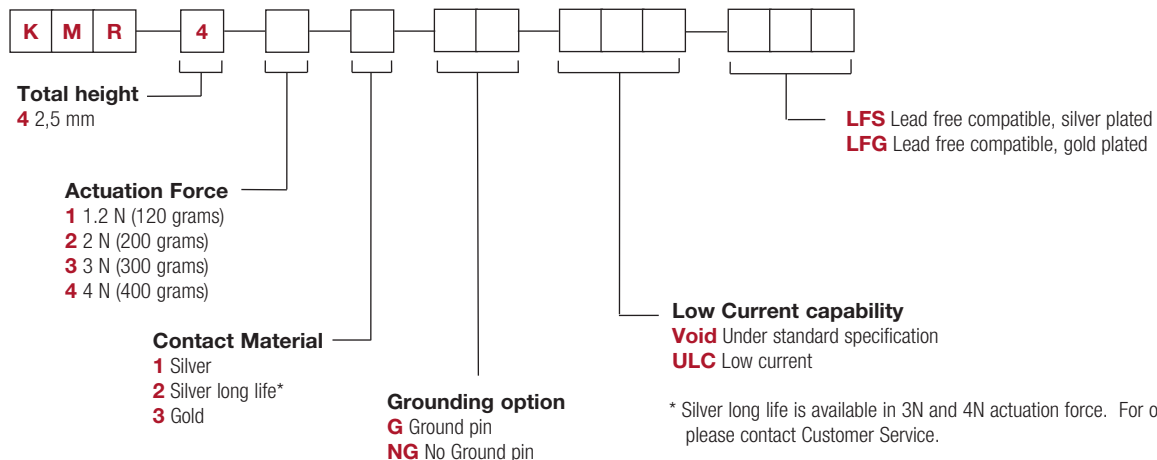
| K | M | R |

| 4 |

Total height
4 2,5 mm

Actuation Force
1 1.2 N (120 grams)
2 2 N (200 grams)
3 3 N (300 grams)
4 4 N (400 grams)

Contact Material
1 Silver
2 Silver long life*
3 Gold

Grounding option
G Ground pin
NG No Ground pin

Low Current capability
Void Under standard specification
ULC Low current

LFS Lead free compatible, silver plated
LFG Lead free compatible, gold plated

* Silver long life is available in 3N and 4N actuation force. For o
please contact Customer Service.